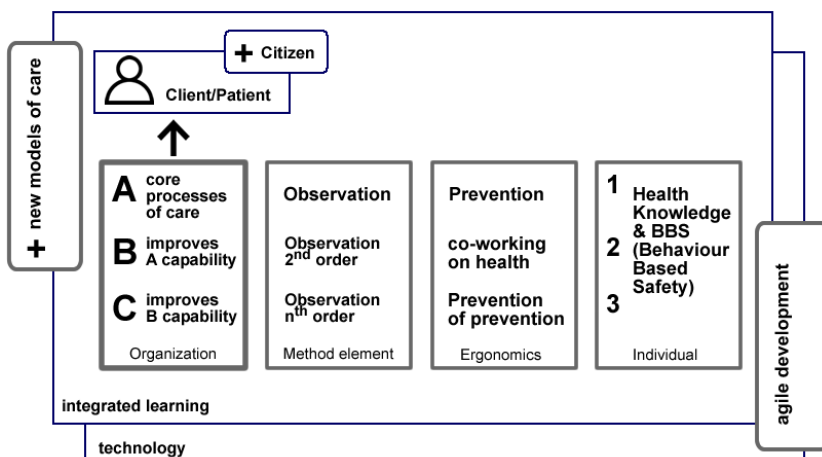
+ new models of care

+ Citizen

Client/Patient

A core processes of care
B improves A capability
C improves B capability
Organization

Observation
Observation $2^{nd}$ order
Observation $n^{th}$ order
Method element

Prevention
co-working on health
Prevention of prevention
Ergonomics

1 Health Knowledge & BBS (Behaviour Based Safety)
2
3
Individual

agile development

integrated learning

technology